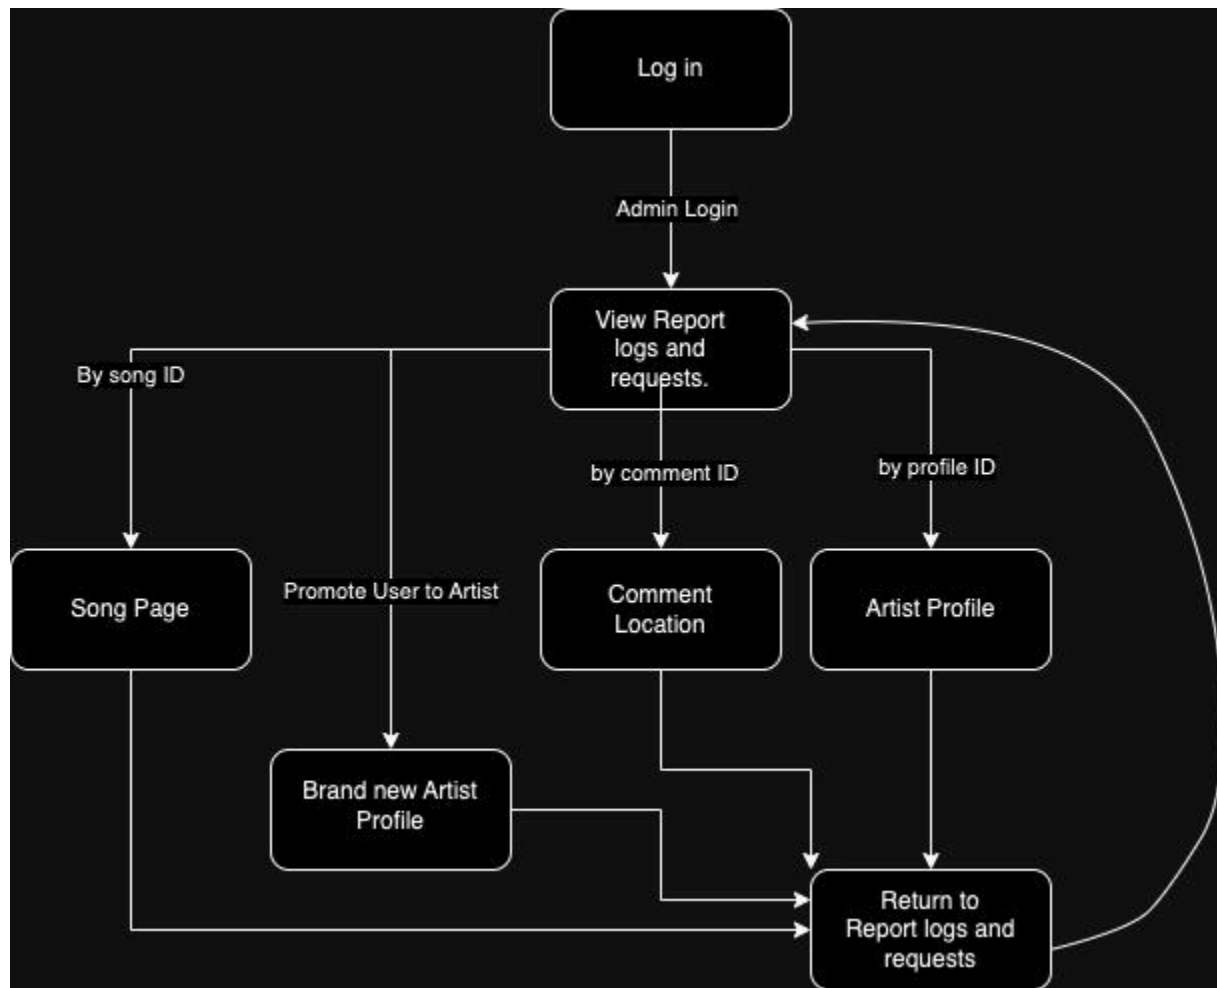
Log in

Admin Login

View Report logs and requests.

By song ID

by comment ID

by profile ID

Song Page

Promote User to Artist

Comment Location

Artist Profile

Brand new Artist Profile

Return to Report logs and requests